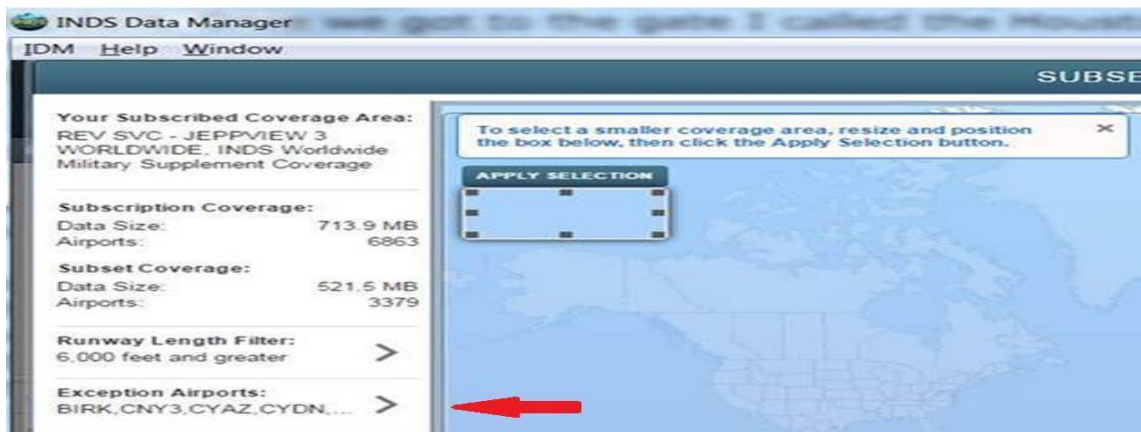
INDS Data Manager we got to the gate I called the Housto

IDM Help Window

SUBSE

Your Subscribed Coverage Area:
REV SVC - JEPPVIEW 3 WORLDWIDE, INDS Worldwide Military Supplement Coverage

Subscription Coverage:
Data Size: 713.9 MB
Airports: 6863

Subset Coverage:
Data Size: 521.5 MB
Airports: 3379

Runway Length Filter:
6,000 feet and greater >

Exception Airports:
BIRK,CNY3,CYAZ,CYDN,... >

To select a smaller coverage area, resize and position the box below, then click the Apply Selection button. ×

APPLY SELECTION